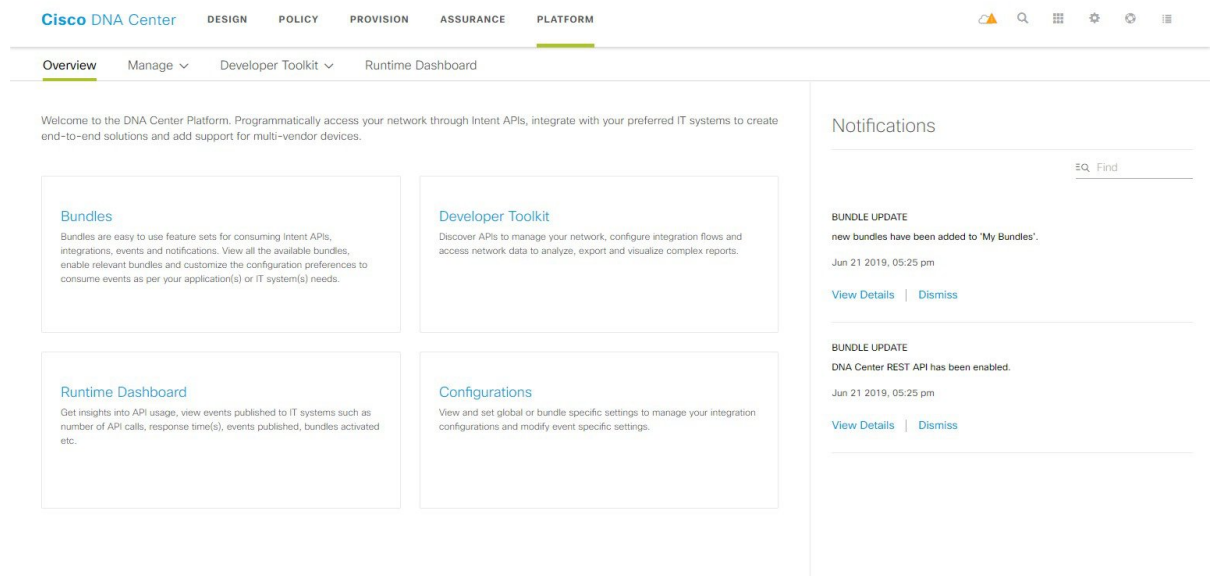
Cisco DNA Center DESIGN POLICY PROVISION ASSURANCE PLATFORM

Overview Manage ∨ Developer Toolkit ∨ Runtime Dashboard

Welcome to the DNA Center Platform. Programmatically access your network through Intent APIs, integrate with your preferred IT systems to create end-to-end solutions and add support for multi-vendor devices.

Bundles
Bundles are easy to use feature sets for consuming Intent APIs, integrations, events and notifications. View all the available bundles, enable relevant bundles and customize the configuration preferences to consume events as per your application(s) or IT system(s) needs.

Developer Toolkit
Discover APIs to manage your network, configure integration flows and access network data to analyze, export and visualize complex reports.

Runtime Dashboard
Get insights into API usage, view events published to IT systems such as number of API calls, response time(s), events published, bundles activated etc.

Configurations
View and set global or bundle specific settings to manage your integration configurations and modify event specific settings.

Notifications

Find

BUNDLE UPDATE
new bundles have been added to 'My Bundles'.
Jun 21 2019, 05:25 pm
View Details | Dismiss

BUNDLE UPDATE
DNA Center REST API has been enabled.
Jun 21 2019, 05:25 pm
View Details | Dismiss